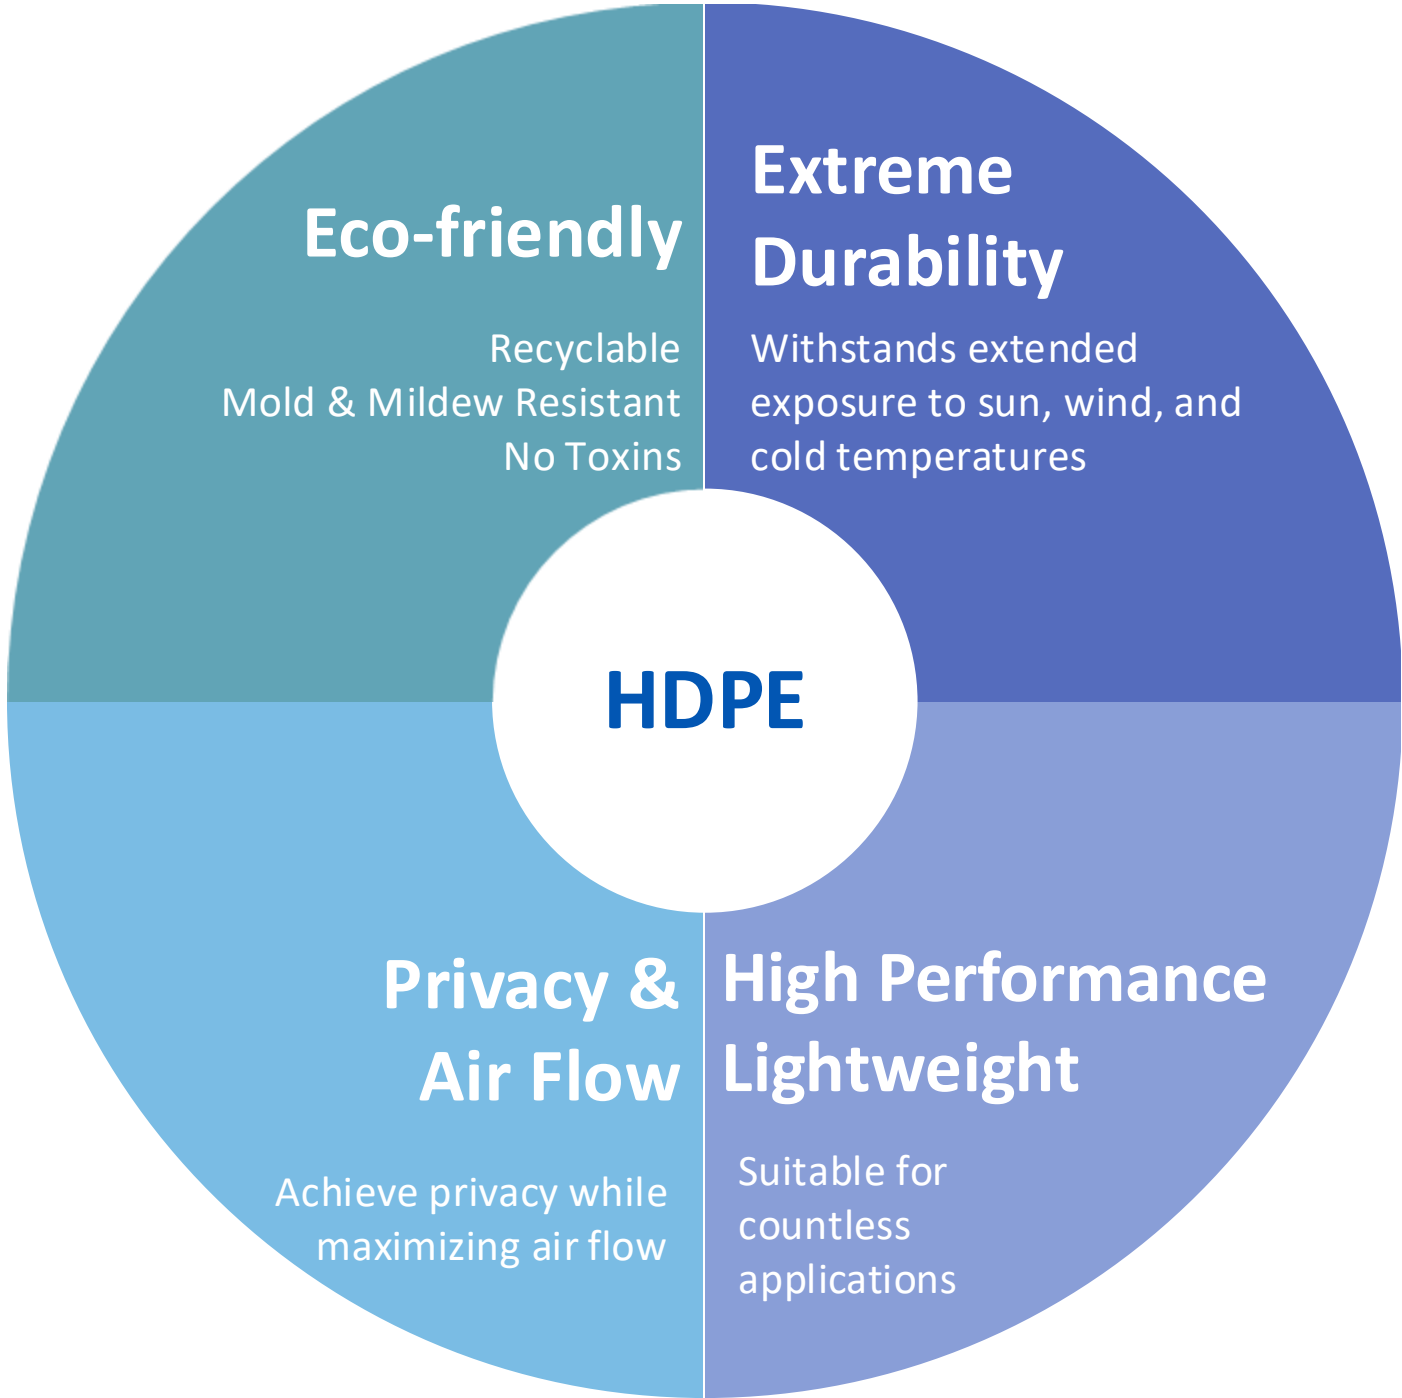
Eco-friendly

Recyclable
Mold & Mildew Resistant
No Toxins

Extreme Durability

Withstands extended exposure to sun, wind, and cold temperatures

HDPE

Privacy & Air Flow

Achieve privacy while maximizing air flow

High Performance Lightweight

Suitable for countless applications